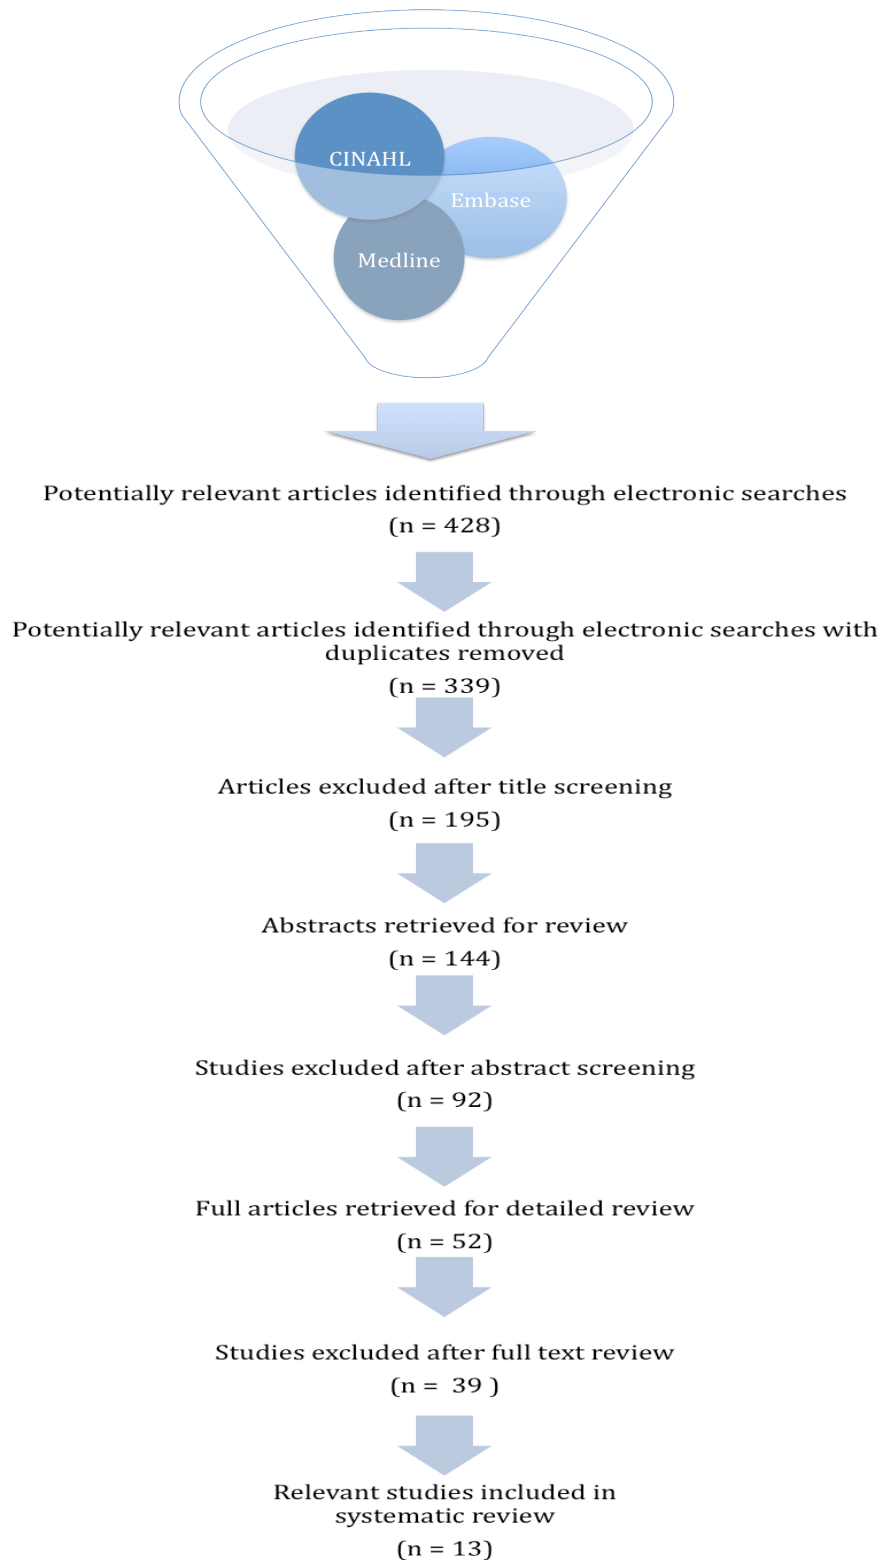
CINAHL

Embase

Medline

Potentially relevant articles identified through electronic searches
(n = 428)

Potentially relevant articles identified through electronic searches with duplicates removed
(n = 339)

Articles excluded after title screening
(n = 195)

Abstracts retrieved for review
(n = 144)

Studies excluded after abstract screening
(n = 92)

Full articles retrieved for detailed review
(n = 52)

Studies excluded after full text review
(n = 39 )

Relevant studies included in systematic review
(n = 13)